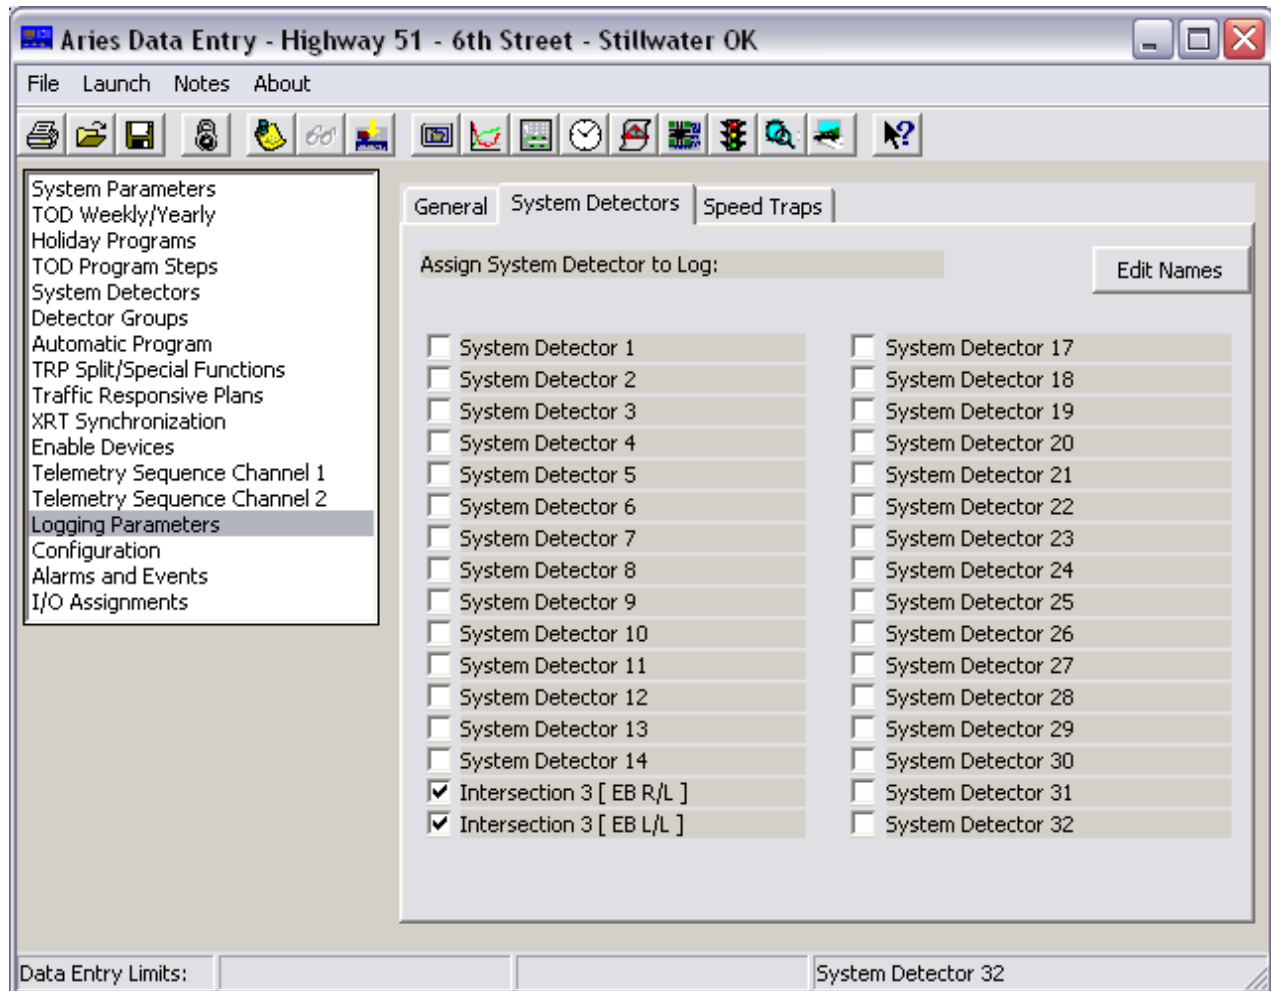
Aries Data Entry - Highway 51 - 6th Street - Stillwater OK

File Launch Notes About

System Parameters
TOD Weekly/Yearly
Holiday Programs
TOD Program Steps
System Detectors
Detector Groups
Automatic Program
TRP Split/Special Functions
Traffic Responsive Plans
XRT Synchronization
Enable Devices
Telemetry Sequence Channel 1
Telemetry Sequence Channel 2
Logging Parameters
Configuration
Alarms and Events
I/O Assignments

General | System Detectors | Speed Traps

Assign System Detector to Log:

Edit Names

System Detector 1
System Detector 2
System Detector 3
System Detector 4
System Detector 5
System Detector 6
System Detector 7
System Detector 8
System Detector 9
System Detector 10
System Detector 11
System Detector 12
System Detector 13
System Detector 14
Intersection 3 [ EB R/L ]
Intersection 3 [ EB L/L ]

System Detector 17
System Detector 18
System Detector 19
System Detector 20
System Detector 21
System Detector 22
System Detector 23
System Detector 24
System Detector 25
System Detector 26
System Detector 27
System Detector 28
System Detector 29
System Detector 30
System Detector 31
System Detector 32

Data Entry Limits: | | | System Detector 32